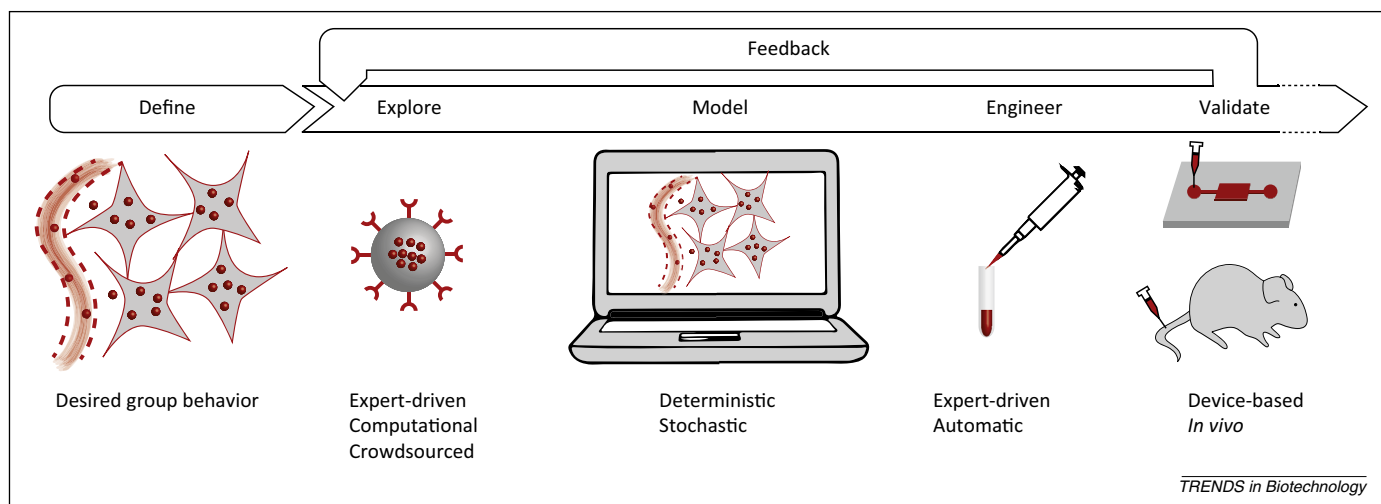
Feedback

Define

Explore

Model

Engineer

Validate

Desired group behavior

Expert-driven
Computational
Crowdsourced

Deterministic
Stochastic

Expert-driven
Automatic

Device-based
*In vivo*

TRENDS in Biotechnology